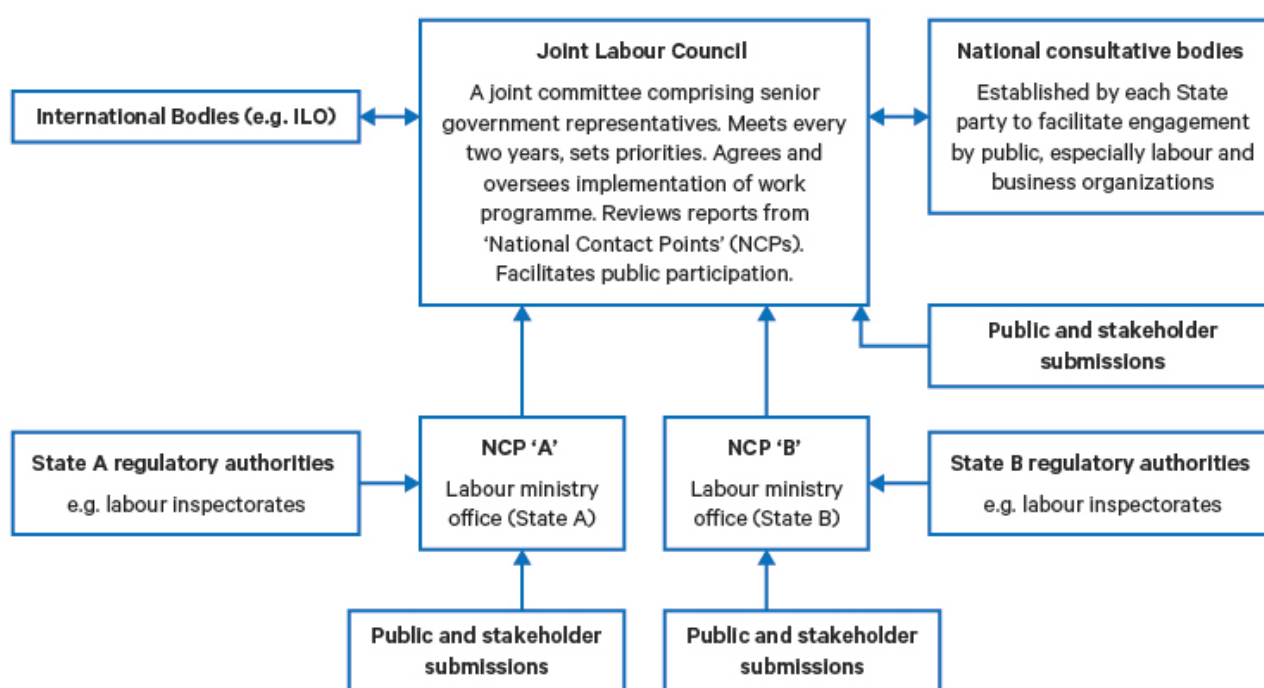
International Bodies (e.g. ILO)

Joint Labour Council

A joint committee comprising senior government representatives. Meets every two years, sets priorities. Agrees and oversees implementation of work programme. Reviews reports from 'National Contact Points' (NCPs). Facilitates public participation.

National consultative bodies

Established by each State party to facilitate engagement by public, especially labour and business organizations

Public and stakeholder submissions

State A regulatory authorities

e.g. labour inspectorates

NCP 'A'

Labour ministry office (State A)

NCP 'B'

Labour ministry office (State B)

State B regulatory authorities

e.g. labour inspectorates

Public and stakeholder submissions

Public and stakeholder submissions